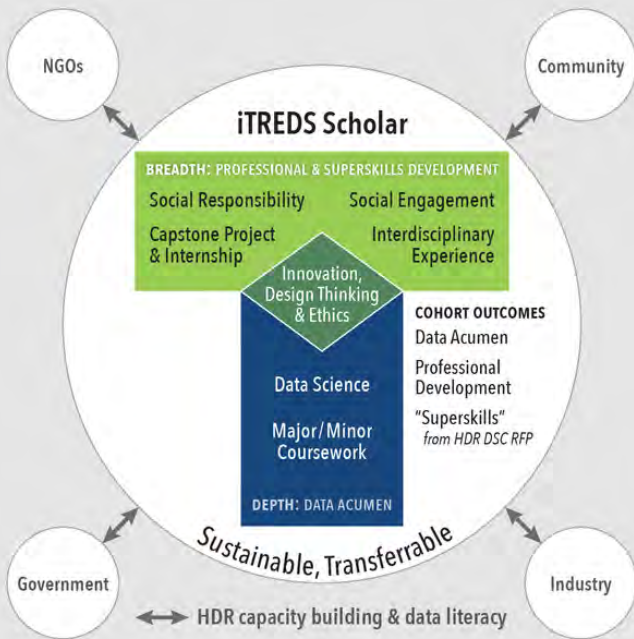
NGOs

Community

iTREDS Scholar

BREADTH: PROFESSIONAL & SUPERSKILLS DEVELOPMENT

Social Responsibility

Social Engagement

Capstone Project & Internship

Interdisciplinary Experience

Innovation, Design Thinking & Ethics

COHORT OUTCOMES
Data Acumen
Professional Development
"Superskills" from HDR DSC RFP

Data Science

Major/Minor Coursework

DEPTH: DATA ACUMEN

Sustainable, Transferrable

Government

Industry

HDR capacity building & data literacy